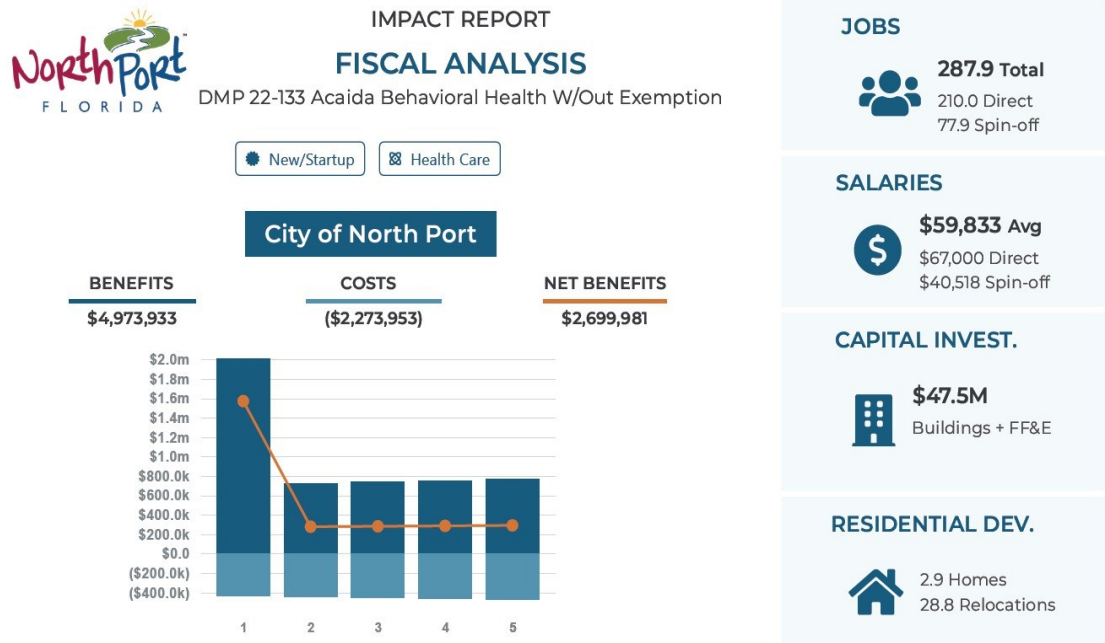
NorthPort FLORIDA

IMPACT REPORT

FISCAL ANALYSIS

DMP 22-133 Acaida Behavioral Health W/Out Exemption

New/Startup

Health Care

City of North Port

BENEFITS
$4,973,933

COSTS
($2,273,953)

NET BENEFITS
$2,699,981

$2.0m
$1.8m
$1.6m
$1.4m
$1.2m
$1.0m
$800.0k
$600.0k
$400.0k
$200.0k
$0.0
($200.0k)
($400.0k)

1 2 3 4 5

JOBS

287.9 Total
210.0 Direct
77.9 Spin-off

SALARIES

$59,833 Avg
$67,000 Direct
$40,518 Spin-off

CAPITAL INVEST.

$47.5M
Buildings + FF&E

RESIDENTIAL DEV.

2.9 Homes
28.8 Relocations